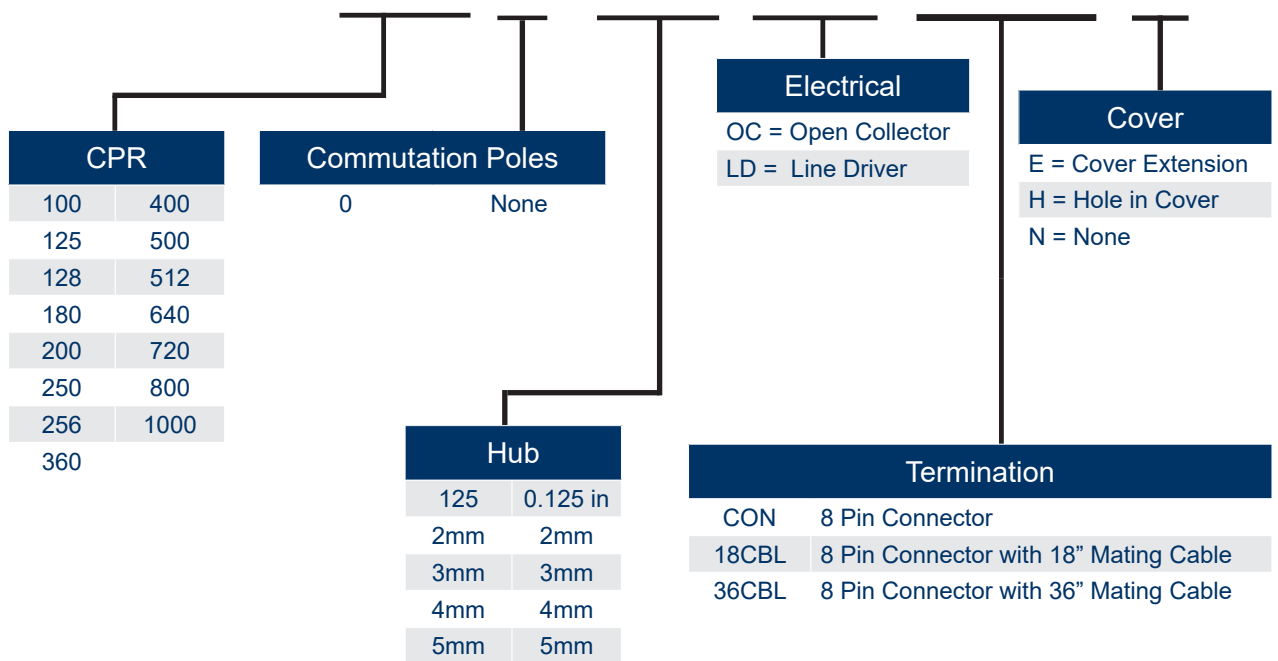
CPR

| | |
|---|---|
| 100 | 400 |
| 125 | 500 |
| 128 | 512 |
| 180 | 640 |
| 200 | 720 |
| 250 | 800 |
| 256 | 1000 |
| 360 | |

Commutation Poles

| | |
|---|---|
| 0 | None |

Hub

| | |
|---|---|
| 125 | 0.125 in |
| 2mm | 2mm |
| 3mm | 3mm |
| 4mm | 4mm |
| 5mm | 5mm |

Electrical

OC = Open Collector
LD = Line Driver

Termination

| | |
|---|---|
| CON | 8 Pin Connector |
| 18CBL | 8 Pin Connector with 18” Mating Cable |
| 36CBL | 8 Pin Connector with 36” Mating Cable |

Cover

E = Cover Extension
H = Hole in Cover
N = None